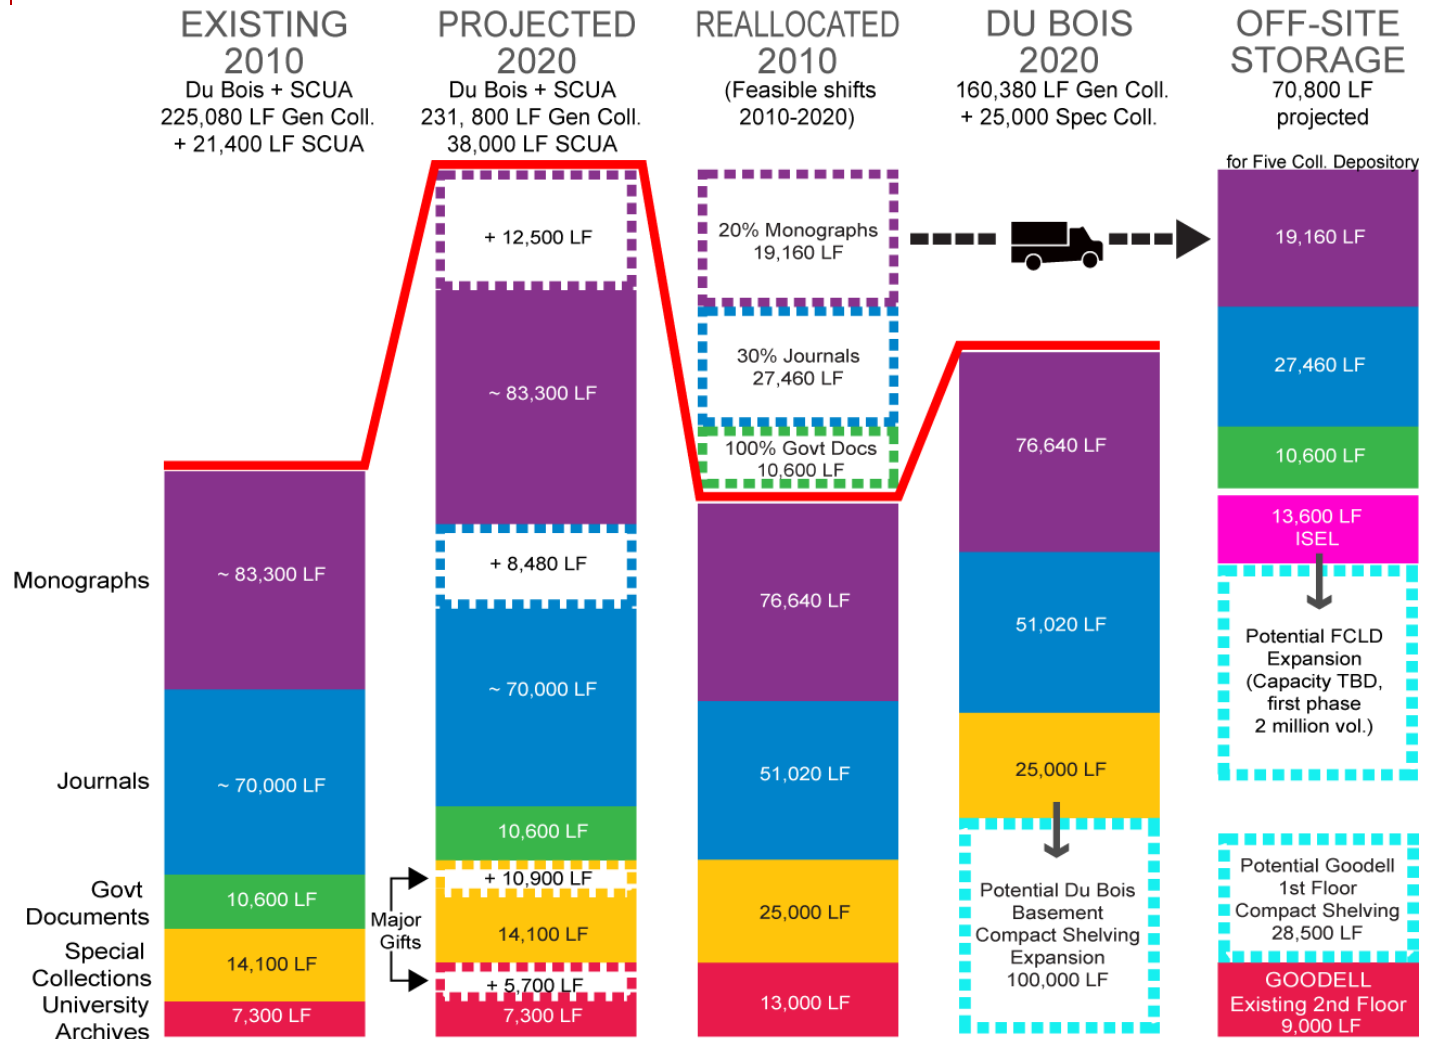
EXISTING 2010
Du Bois + SCUA
225,080 LF Gen Coll.
+ 21,400 LF SCUA

PROJECTED 2020
Du Bois + SCUA
231, 800 LF Gen Coll.
38,000 LF SCUA

REALLOCATED 2010
(Feasible shifts 2010-2020)

DU BOIS 2020
160,380 LF Gen Coll.
+ 25,000 Spec Coll.

OFF-SITE STORAGE
70,800 LF projected
for Five Coll. Depository

Monographs
Journals
Govt Documents
Special Collections
University Archives

~ 83,300 LF
~ 70,000 LF
10,600 LF
14,100 LF
7,300 LF

+ 12,500 LF
~ 83,300 LF
+ 8,480 LF
~ 70,000 LF
10,600 LF
+ 10,900 LF
14,100 LF
+ 5,700 LF
7,300 LF

Major Gifts

20% Monographs
19,160 LF
30% Journals
27,460 LF
100% Govt Docs
10,600 LF
76,640 LF
51,020 LF
25,000 LF
13,000 LF

76,640 LF
51,020 LF
25,000 LF
Potential Du Bois Basement Compact Shelving Expansion 100,000 LF

19,160 LF
27,460 LF
10,600 LF
13,600 LF
ISEL
Potential FCLD Expansion (Capacity TBD, first phase 2 million vol.)
Potential Goodell 1st Floor Compact Shelving 28,500 LF
GOODELL
Existing 2nd Floor
9,000 LF